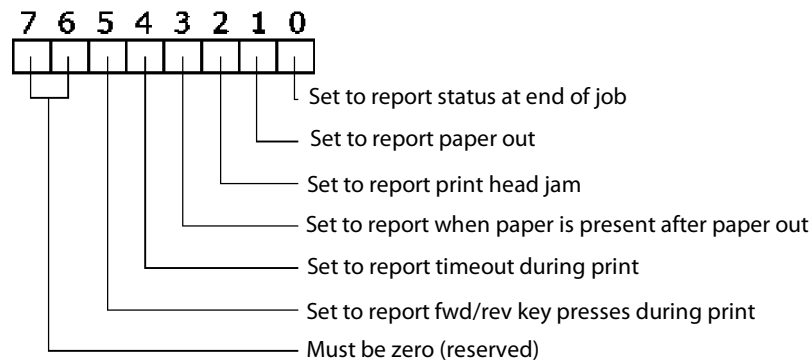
7 6 5 4 3 2 1 0

Set to report status at end of job

Set to report paper out

Set to report print head jam

Set to report when paper is present after paper out

Set to report timeout during print

Set to report fwd/rev key presses during print

Must be zero (reserved)